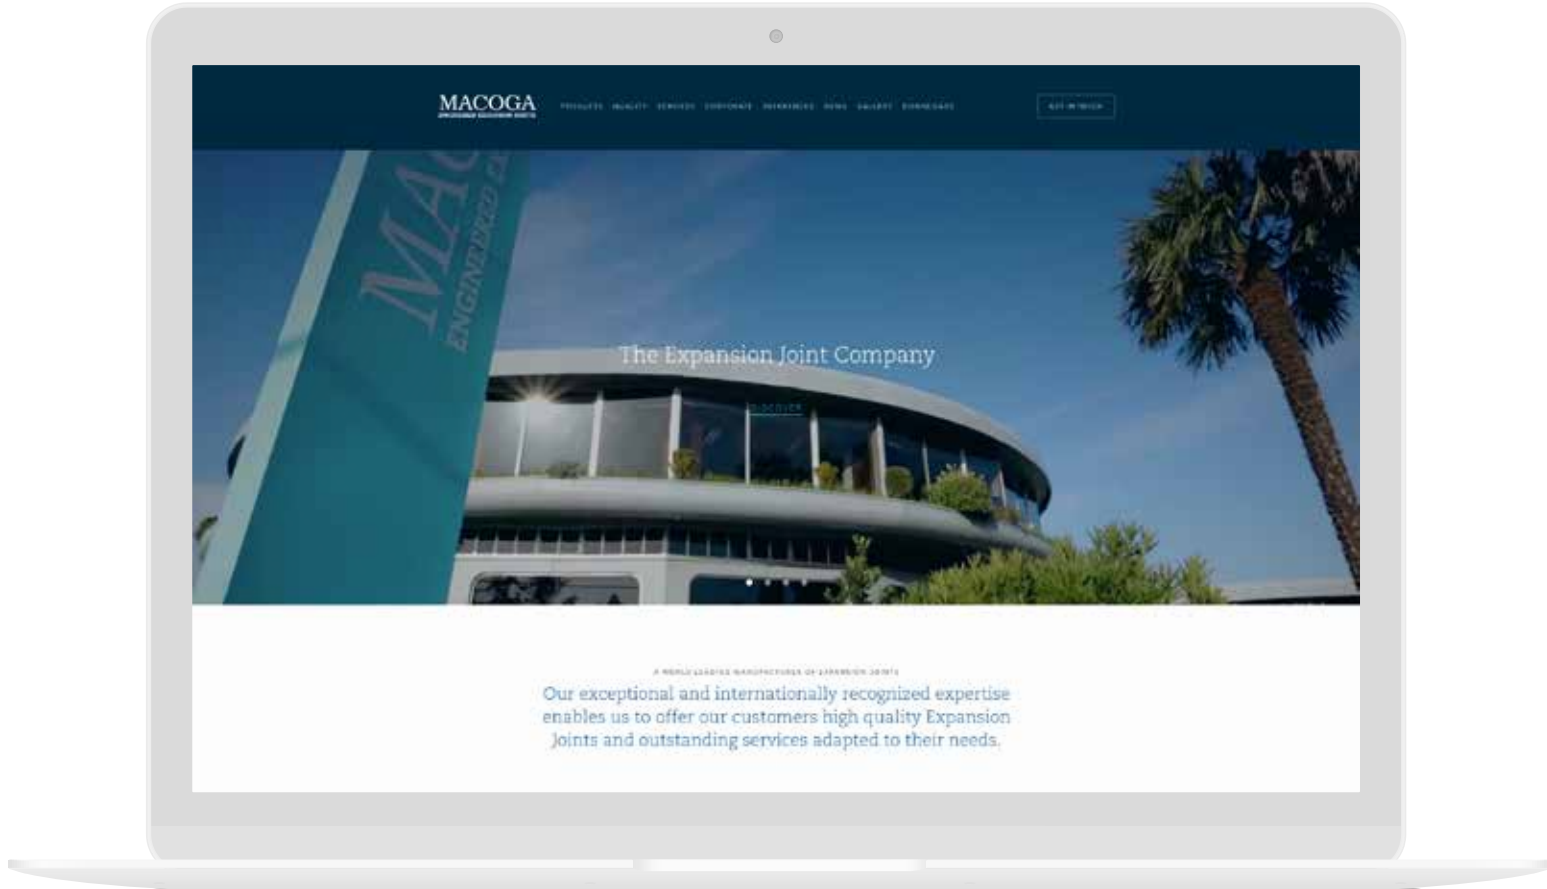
MACOGA
ENGINEERED EXPANSION JOINTS

PRODUCTS QUALITY SERVICES CORPORATE REFERENCES NEWS GALLERY DOWNLOADS

GET IN TOUCH

MAC
ENGINEERED EX

The Expansion Joint Company

DISCOVER

A WORLD LEADING MANUFACTURER OF EXPANSION JOINTS
Our exceptional and internationally recognized expertise enables us to offer our customers high quality Expansion Joints and outstanding services adapted to their needs.